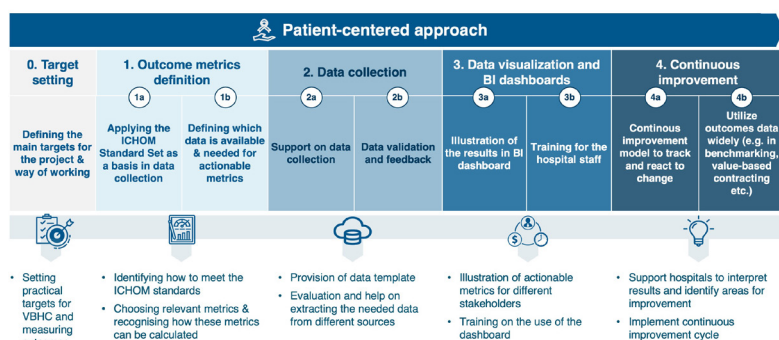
Patient-centered approach

0. Target setting

Defining the main targets for the project & way of working

- Setting practical targets for VBHC and measuring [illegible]

1. Outcome metrics definition

1a

Applying the ICHOM Standard Set as a basis in data collection

1b

Defining which data is available & needed for actionable metrics

- Identifying how to meet the ICHOM standards
- Choosing relevant metrics & recognising how these metrics can be calculated

2. Data collection

2a

Support on data collection

2b

Data validation and feedback

- Provision of data template
- Evaluation and help on extracting the needed data from different sources

3. Data visualization and BI dashboards

3a

Illustration of the results in BI dashboard

3b

Training for the hospital staff

- Illustration of actionable metrics for different stakeholders
- Training on the use of the dashboard

4. Continuous improvement

4a

Continous improvement model to track and react to change

4b

Utilize outcomes data widely (e.g. in benchmarking, value-based contracting etc.)

- Support hospitals to interpret results and identify areas for improvement
- Implement continuous improvement cycle